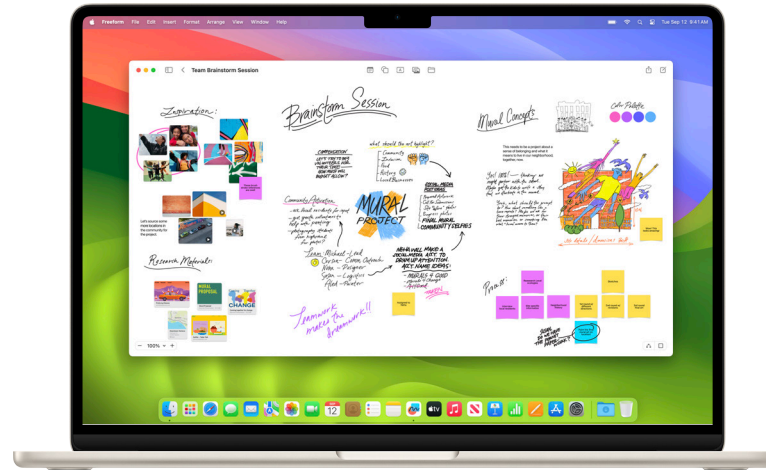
Freeform File Edit Insert Format Arrange View Window Help

Tue Sep 12 9:41 AM

Team Brainstorm Session

Inspiration:

Brainstorm Session

Mural Concepts

Color Palette

Let's source some more locations in the community for the project

Research Materials:

MURAL PROPOSAL

CHANGE

Community Activation

what should the art highlight?

Community
Inclusion
Food
History
Local Businesses

MURAL PROJECT

SOCIAL MEDIA POST IDEAS

FINAL MURAL COMMUNITY SELFIES

Team: Michael - Lead
Gloria - Comm. Outreach
Nolan - Designer
Seth - Logistics
Ariel - Painter

Teamwork makes the dreamwork!!

Praise:

100%